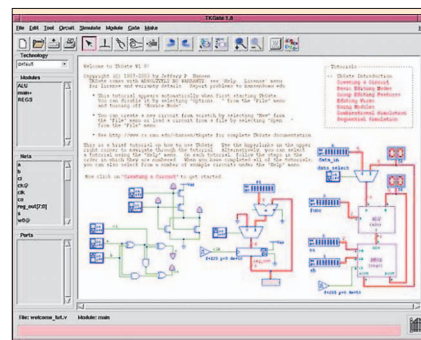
TKGate 1.8

File Edit Tool Circuit Simulate Module Gate Make

Technology
default

Modules
ALU
main
REG3

Nets
a
b
c1
clk
clk
co
reg_out[7:0]
s
wb

Ports

Welcome to TkGate V1.8!

Copyright (C) 1987-2003 by Jeffery P. Hansen
TkGate comes with ABSOLUTELY NO WARRANTY; see 'Help... License' menu for license and warranty details. Report problems to hansen@cmu.edu

* This tutorial appears automatically when first starting TkGate. You can disable it by selecting "Options..." from the "File" menu and turning off "Novice Mode".

* You can create a new circuit from scratch by selecting "New" from the "File" menu or load a circuit from a file by selecting "Open..." from the "File" menu.

* See http://www.cs.cmu.edu/~hansen/tkgate for complete TkGate documentation.

This is a brief tutorial on how to use TkGate. Use the hyperlinks on the upper right corner to navigate through the tutorial. Alternatively, you can select a tutorial using the "Help" menu. In each tutorial, follow the steps in the orders which they are numbered. When you have completed all of the tutorials, you can also select from a number of example circuits under the "Help" menu.

Now click on "Creating a Circuit" to get started

Tutorials
TkGate Introduction
Creating a Circuit
Basic Editing Modes
Group Editing Features
Editing Wires
Using Modules
Combinational Simulation
Sequential Simulation

data_in
data_select
ALU
REG3

File: welcome_tut.v    Module: main